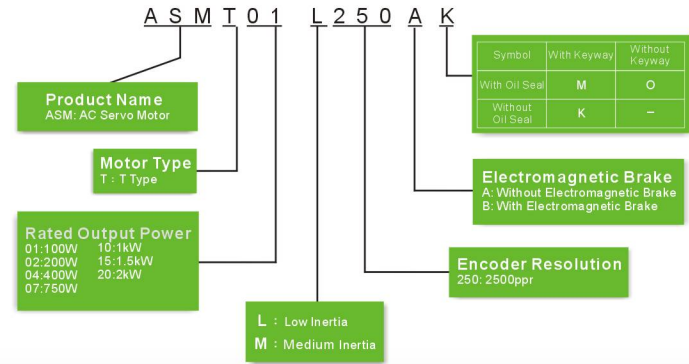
A S M T 0 1 L 2 5 0 A K

| Symbol | With Keyway | Without Keyway |
|---|---|---|
| With Oil Seal | M | O |
| Without Oil Seal | K | – |

Product Name
ASM: AC Servo Motor

Motor Type
T : T Type

Rated Output Power
01:100W 10:1kW
02:200W 15:1.5kW
04:400W 20:2kW
07:750W

L : Low Inertia
M : Medium Inertia

Encoder Resolution
250: 2500ppr

Electromagnetic Brake
A: Without Electromagnetic Brake
B: With Electromagnetic Brake